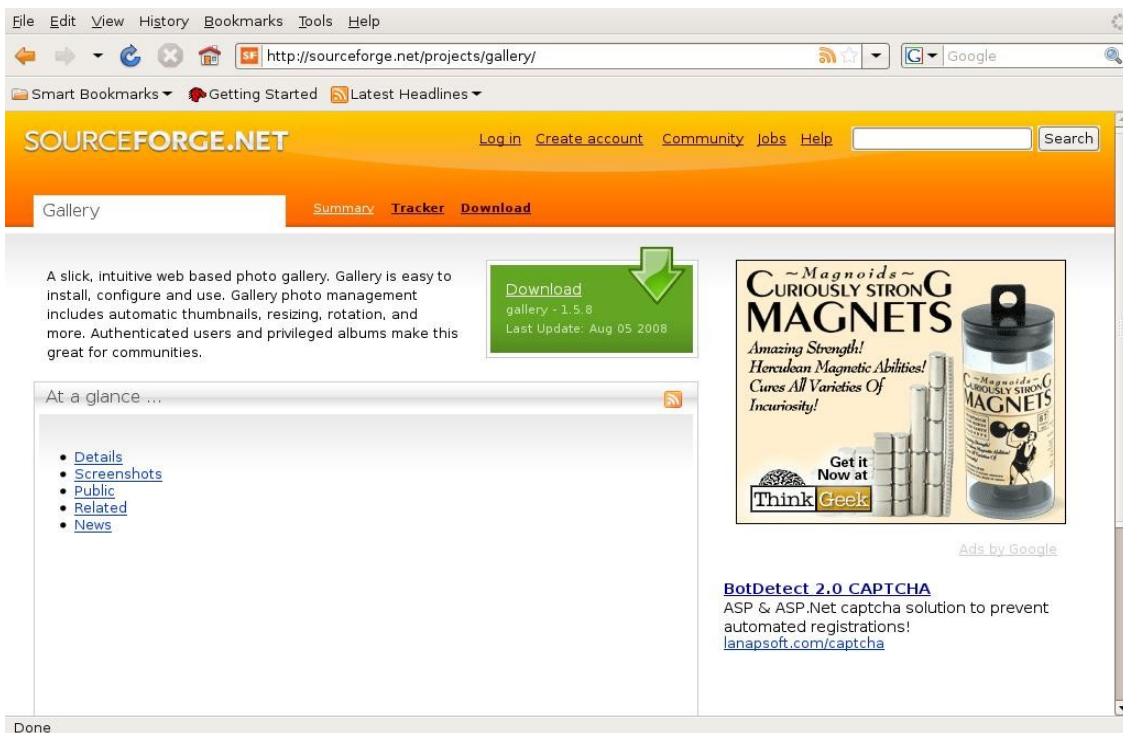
File Edit View History Bookmarks Tools Help

http://sourceforge.net/projects/gallery/

Google

Smart Bookmarks Getting Started Latest Headlines

SOURCEFORGE.NET

Log in Create account Community Jobs Help Search

Gallery

Summary Tracker Download

A slick, intuitive web based photo gallery. Gallery is easy to install, configure and use. Gallery photo management includes automatic thumbnails, resizing, rotation, and more. Authenticated users and privileged albums make this great for communities.

Download
gallery - 1.5.8
Last Update: Aug 05 2008

At a glance ...

- Details
- Screenshots
- Public
- Related
- News

~Magnoids~
CURIOUSLY STRONG
MAGNETS
Amazing Strength!
Herculean Magnetic Abilities!
Cures All Varieties Of
Incuriosity!
Get it Now at
ThinkGeek

~Magnoids~
CURIOUSLY STRONG
MAGNETS

Ads by Google

BotDetect 2.0 CAPTCHA
ASP & ASP.Net captcha solution to prevent automated registrations!
lanapsoft.com/captcha

Done